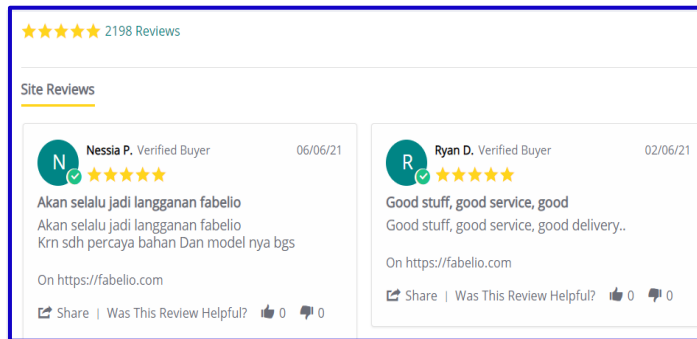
2198 Reviews

Site Reviews

N Nessia P. Verified Buyer 06/06/21

Akan selalu jadi langganan fabelio

Akan selalu jadi langganan fabelio
Krn sdh percaya bahan Dan model nya bgs

On https://fabelio.com

Share | Was This Review Helpful? 0 0

R Ryan D. Verified Buyer 02/06/21

Good stuff, good service, good

Good stuff, good service, good delivery..

On https://fabelio.com

Share | Was This Review Helpful? 0 0